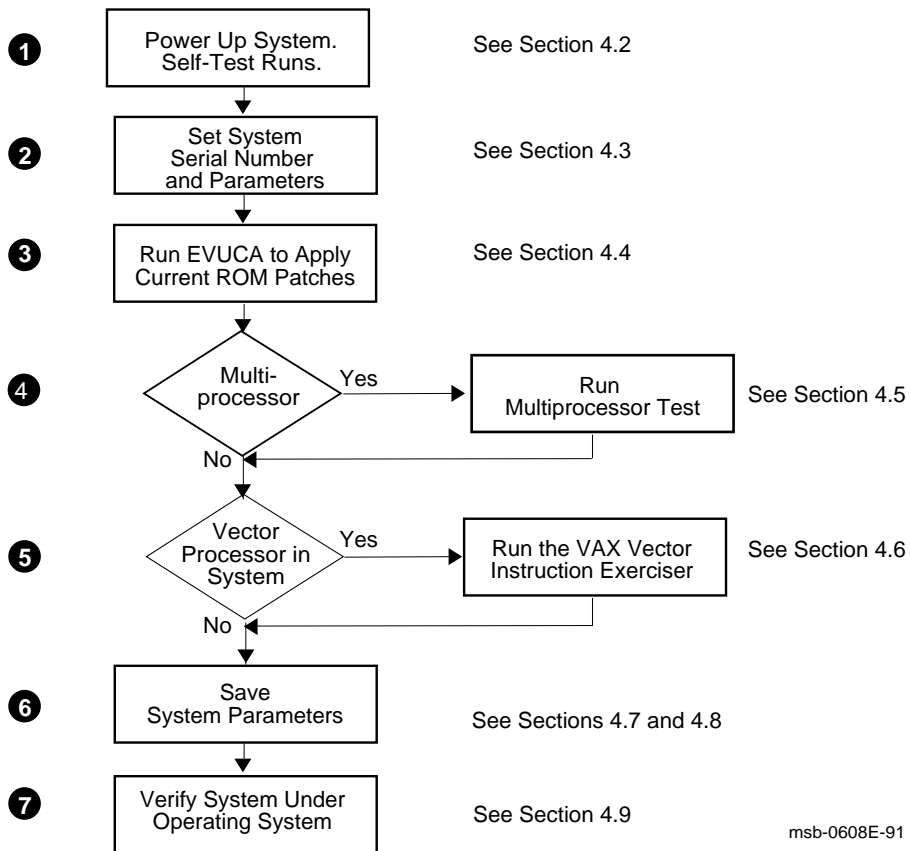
1 Power Up System. Self-Test Runs. See Section 4.2

2 Set System Serial Number and Parameters See Section 4.3

3 Run EVUCA to Apply Current ROM Patches See Section 4.4

4 Multiprocessor Yes Run Multiprocessor Test See Section 4.5

No

5 Vector Processor in System Yes Run the VAX Vector Instruction Exerciser See Section 4.6

No

6 Save System Parameters See Sections 4.7 and 4.8

7 Verify System Under Operating System See Section 4.9

msb-0608E-91